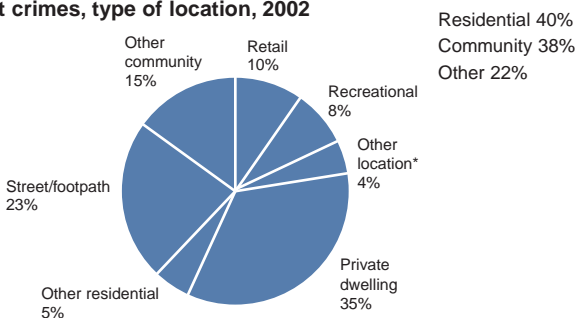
t crimes, type of location, 2002

Residential 40%
Community 38%
Other 22%

Other community 15%

Retail 10%

Recreational 8%

Other location* 4%

Street/footpath 23%

Private dwelling 35%

Other residential 5%